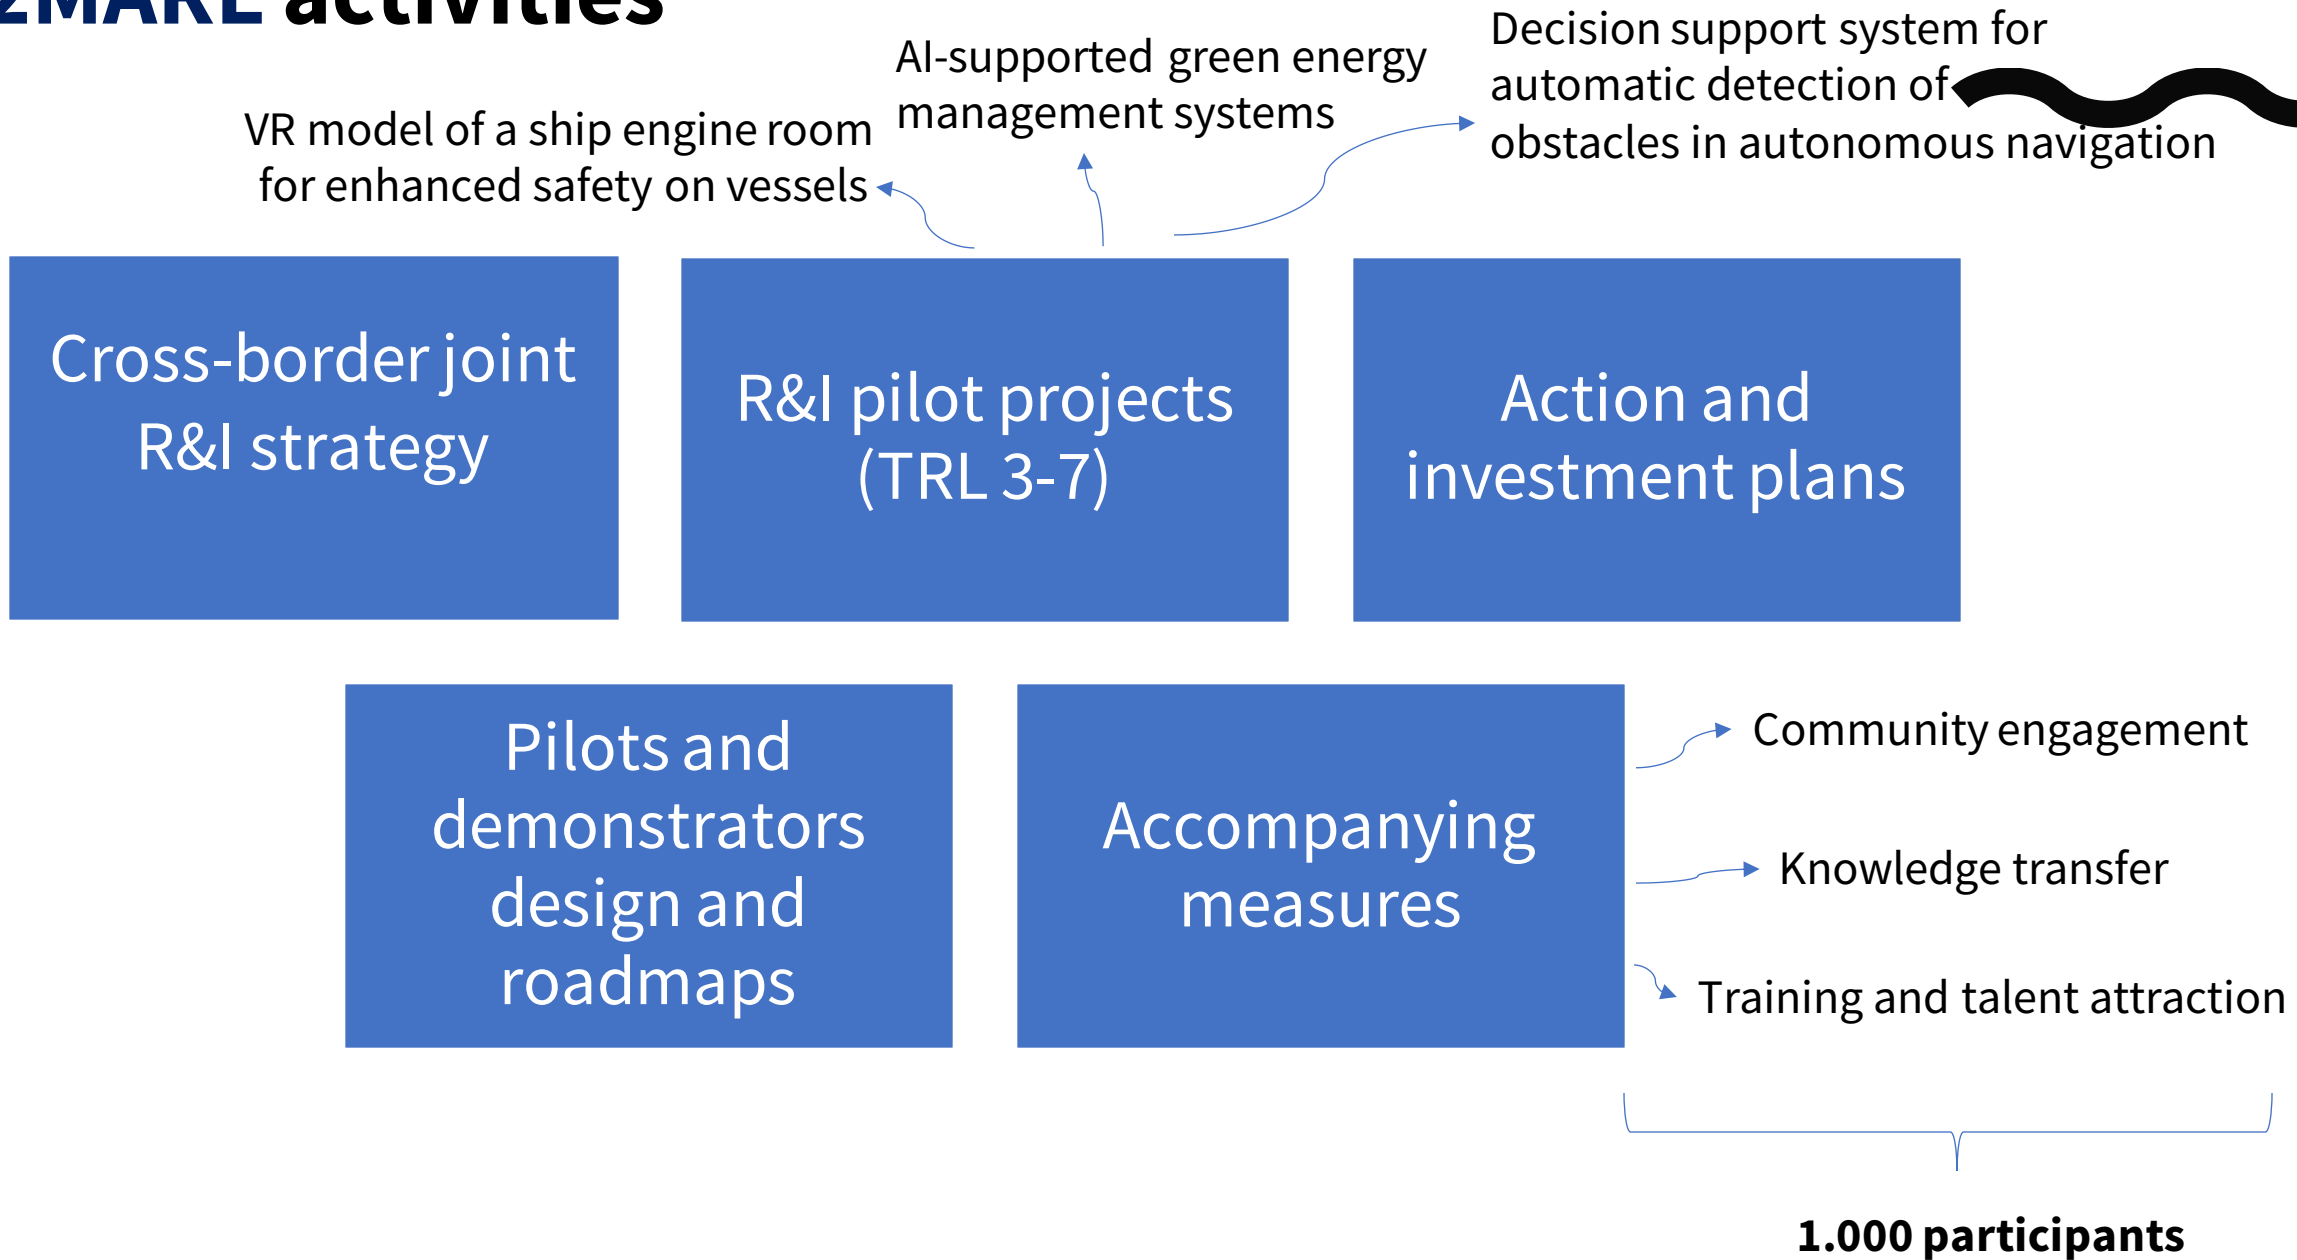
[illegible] activities

VR model of a ship engine room for enhanced safety on vessels

AI-supported green energy management systems

Decision support system for automatic detection of obstacles in autonomous navigation

Cross-border joint R&I strategy

R&I pilot projects (TRL 3-7)

Action and investment plans

Pilots and demonstrators design and roadmaps

Accompanying measures

Community engagement

Knowledge transfer

Training and talent attraction

1.000 participants